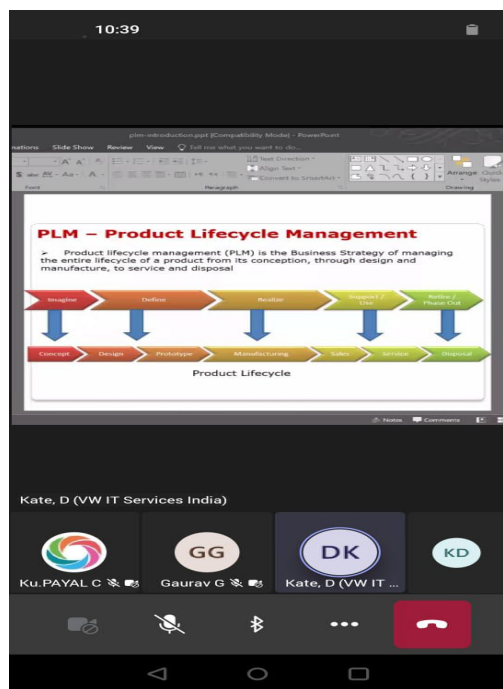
10:39

plm-introduction.ppt [Compatibility Mode] - PowerPoint

ations Slide Show Review View Tell me what you want to do...

Text Direction
Align Text
Convert to SmartArt

Font Paragraph Drawing

Arrange Quick Styles

PLM – Product Lifecycle Management

➢ Product lifecycle management (PLM) is the Business Strategy of managing the entire lifecycle of a product from its conception, through design and manufacture, to service and disposal

Imagine | Define | Realize | Support / Use | Retire / Phase Out

Concept | Design | Prototype | Manufacturing | Sales | Service | Disposal

Product Lifecycle

Notes Comments

Kate, D (VW IT Services India)

Ku.PAYAL C

GG
Gaurav G

DK
Kate, D (VW IT ...

KD